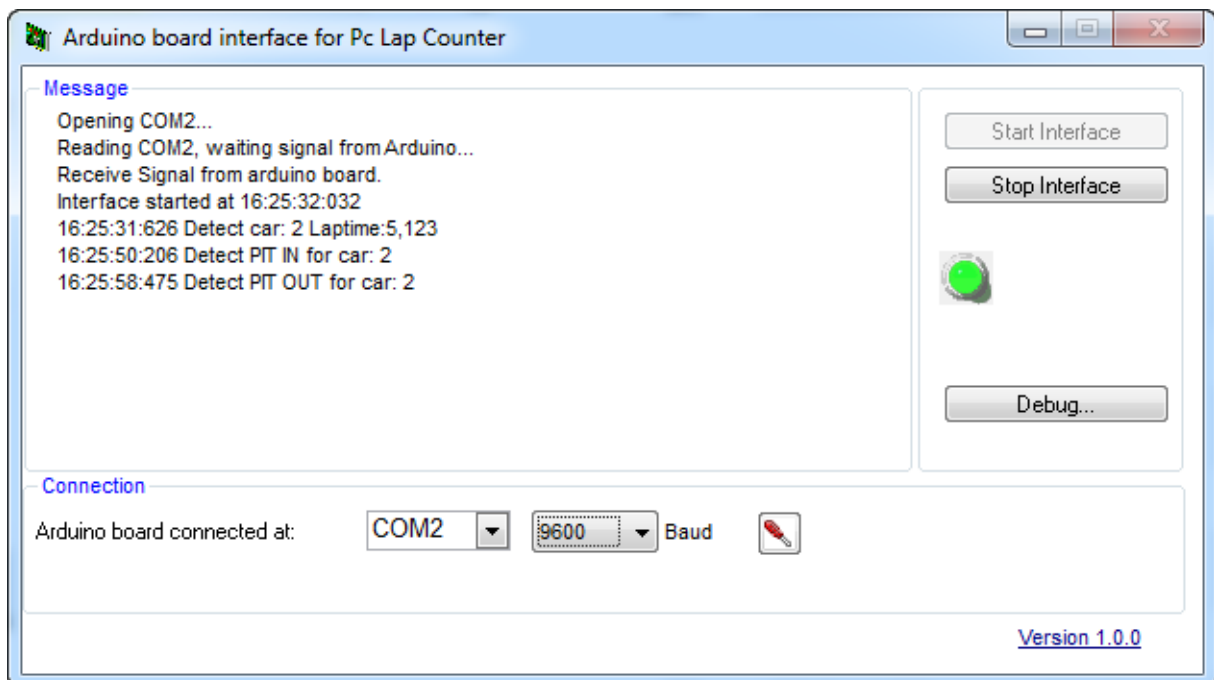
Arduino board interface for Pc Lap Counter

Message

Opening COM2...
Reading COM2, waiting signal from Arduino...
Receive Signal from arduino board.
Interface started at 16:25:32:032
16:25:31:626 Detect car: 2 Laptime:5,123
16:25:50:206 Detect PIT IN for car: 2
16:25:58:475 Detect PIT OUT for car: 2

Start Interface

Stop Interface

Debug...

Connection

Arduino board connected at: COM2 9600 Baud

Version 1.0.0